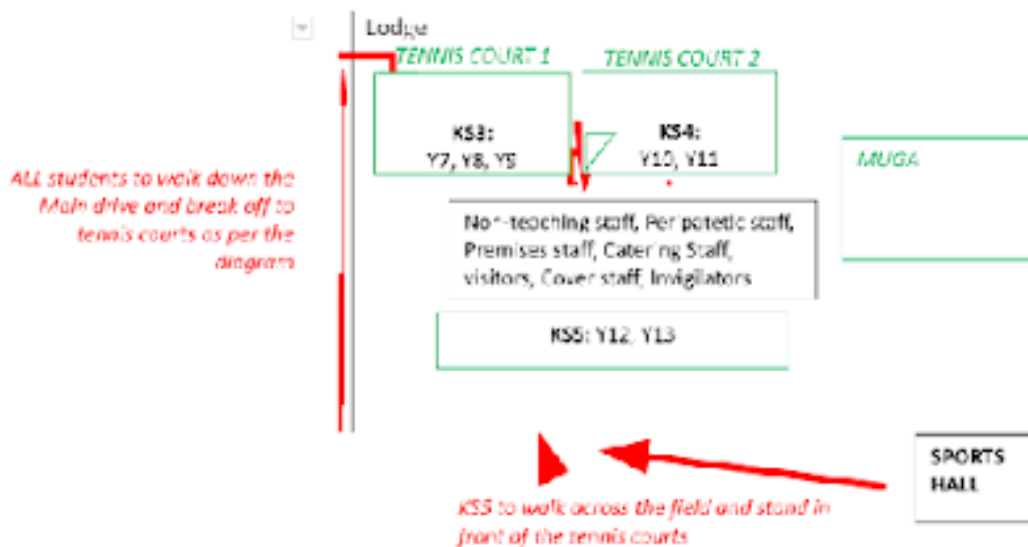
Lodge

TENNIS COURT 1

TENNIS COURT 2

KS3: Y7, Y8, Y9

KS4: Y10, Y11

MUGA

ALL students to walk down the Main drive and break off to tennis courts as per the diagram

Non-teaching staff, Peripatetic staff, Premises staff, Catering Staff, visitors, Cover staff, Invigilators

KS5: Y12, Y13

SPORTS HALL

KS5 to walk across the field and stand in front of the tennis courts